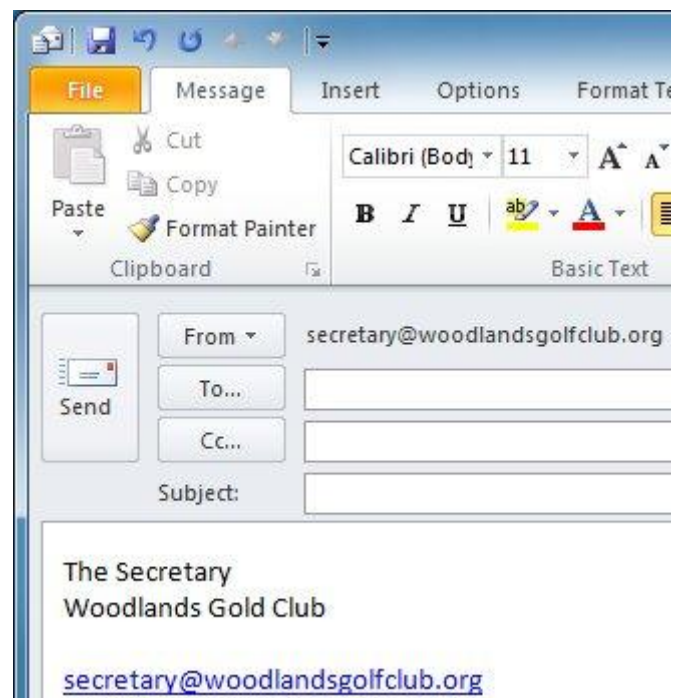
File
Message
Insert
Options
Format Te

Cut
Copy
Paste
Format Painter
Clipboard

Calibri (Body
11
B
I
U
Basic Text

Send
From
secretary@woodlandsgolfclub.org
To...
Cc...
Subject:

The Secretary
Woodlands Gold Club

secretary@woodlandsgolfclub.org